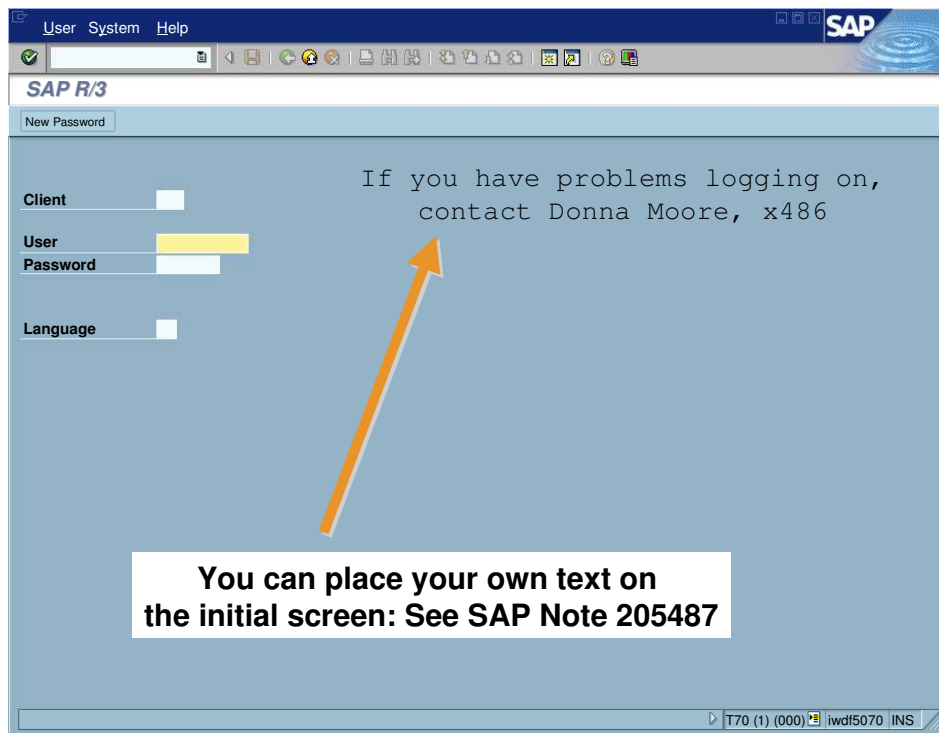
User System Help

SAP

SAP R/3

New Password

If you have problems logging on, contact Donna Moore, x486

Client

User

Password

Language

You can place your own text on the initial screen: See SAP Note 205487

T70 (1) (000) iwdf5070 INS